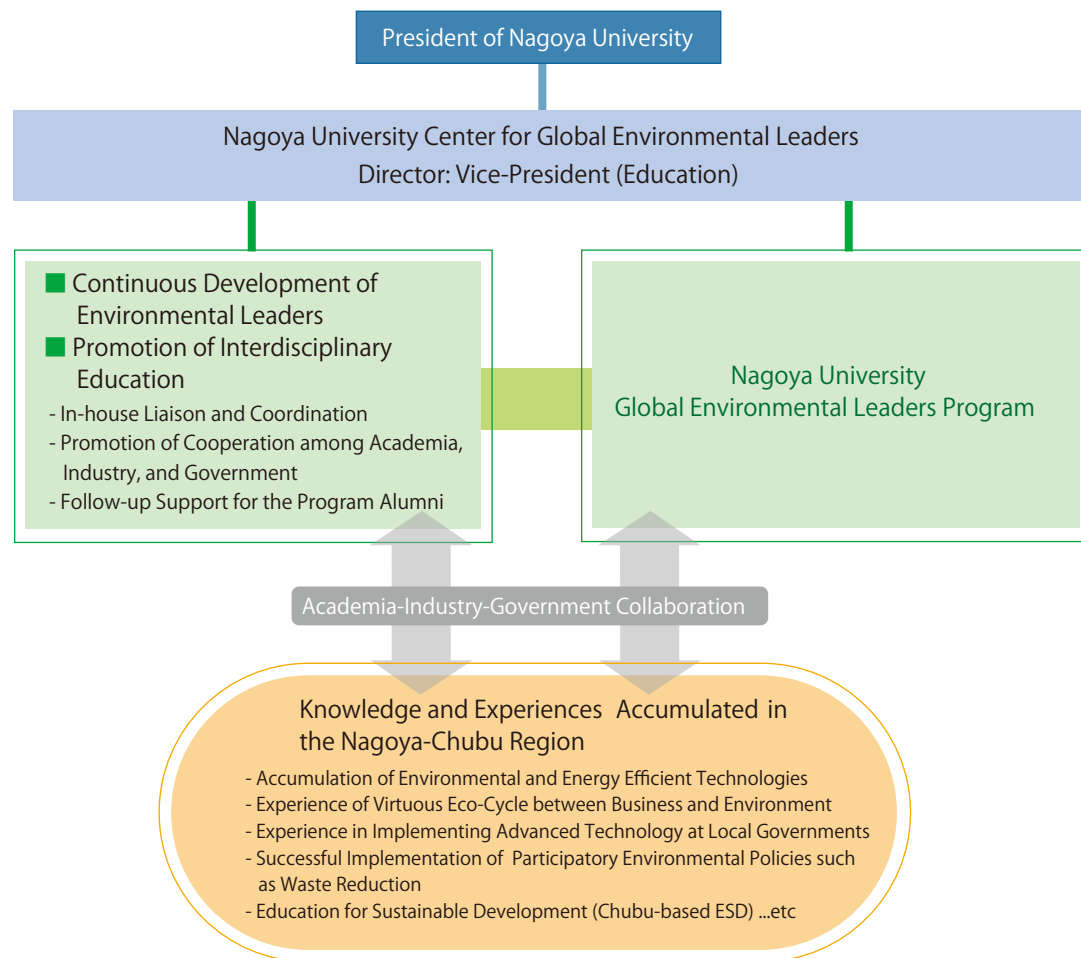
President of Nagoya University

Nagoya University Center for Global Environmental Leaders
Director: Vice-President (Education)

■ Continuous Development of Environmental Leaders
■ Promotion of Interdisciplinary Education
- In-house Liaison and Coordination
- Promotion of Cooperation among Academia, Industry, and Government
- Follow-up Support for the Program Alumni

Nagoya University
Global Environmental Leaders Program

Academia-Industry-Government Collaboration

Knowledge and Experiences Accumulated in the Nagoya-Chubu Region
- Accumulation of Environmental and Energy Efficient Technologies
- Experience of Virtuous Eco-Cycle between Business and Environment
- Experience in Implementing Advanced Technology at Local Governments
- Successful Implementation of Participatory Environmental Policies such as Waste Reduction
- Education for Sustainable Development (Chubu-based ESD) ...etc